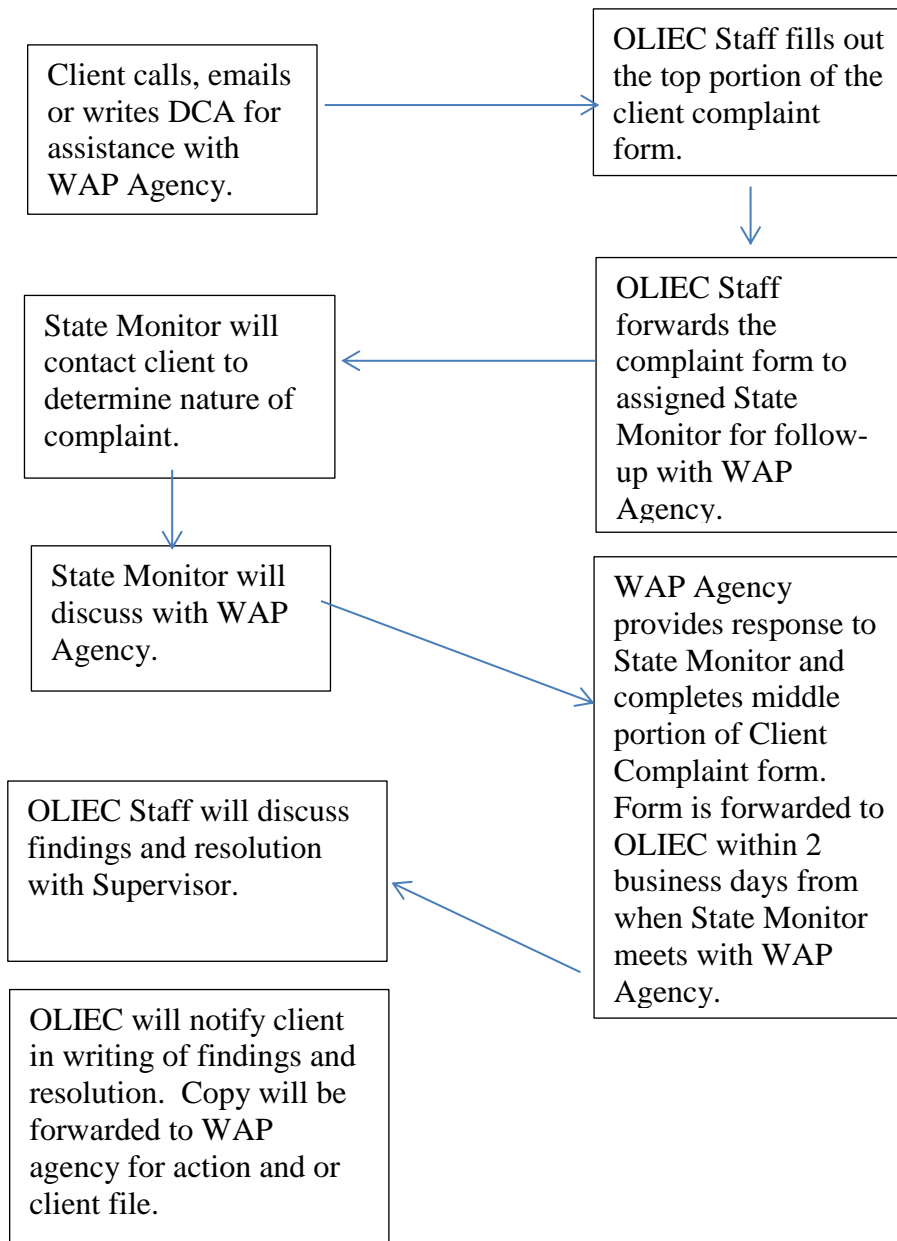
Client calls, emails or writes DCA for assistance with WAP Agency.

OLIEC Staff fills out the top portion of the client complaint form.

OLIEC Staff forwards the complaint form to assigned State Monitor for follow-up with WAP Agency.

State Monitor will contact client to determine nature of complaint.

State Monitor will discuss with WAP Agency.

WAP Agency provides response to State Monitor and completes middle portion of Client Complaint form. Form is forwarded to OLIEC within 2 business days from when State Monitor meets with WAP Agency.

OLIEC Staff will discuss findings and resolution with Supervisor.

OLIEC will notify client in writing of findings and resolution. Copy will be forwarded to WAP agency for action and or client file.